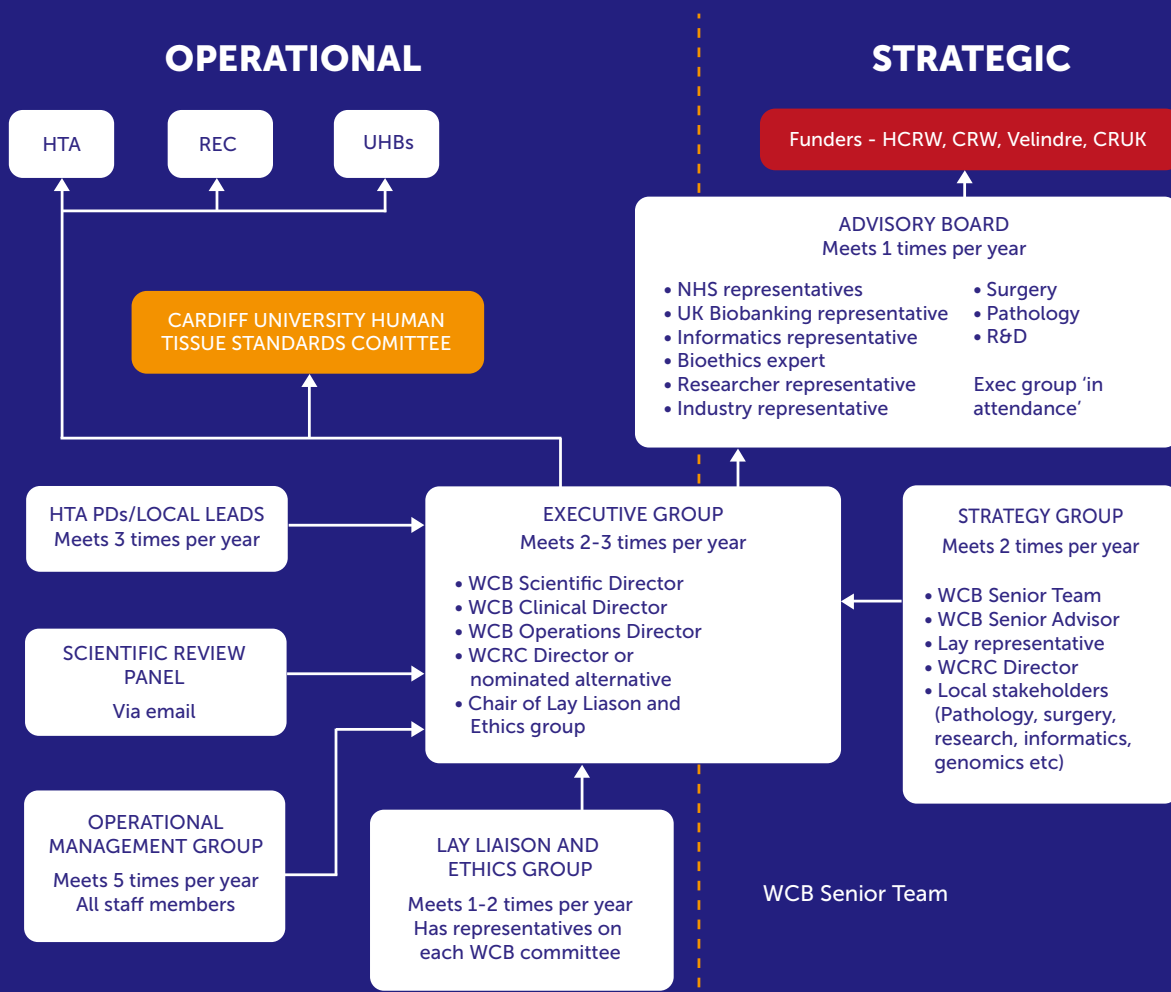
OPERATIONAL

STRATEGIC

HTA

REC

UHBs

Funders - HCRW, CRW, Velindre, CRUK

ADVISORY BOARD
Meets 1 times per year

• NHS representatives
• UK Biobanking representative
• Informatics representative
• Bioethics expert
• Researcher representative
• Industry representative

• Surgery
• Pathology
• R&D

Exec group 'in attendance'

CARDIFF UNIVERSITY HUMAN TISSUE STANDARDS COMITTEE

HTA PDs/LOCAL LEADS
Meets 3 times per year

EXECUTIVE GROUP
Meets 2-3 times per year

• WCB Scientific Director
• WCB Clinical Director
• WCB Operations Director
• WCRC Director or nominated alternative
• Chair of Lay Liason and Ethics group

STRATEGY GROUP
Meets 2 times per year

• WCB Senior Team
• WCB Senior Advisor
• Lay representative
• WCRC Director
• Local stakeholders (Pathology, surgery, research, informatics, genomics etc)

SCIENTIFIC REVIEW PANEL
Via email

OPERATIONAL MANAGEMENT GROUP
Meets 5 times per year
All staff members

LAY LIAISON AND ETHICS GROUP
Meets 1-2 times per year
Has representatives on each WCB committee

WCB Senior Team